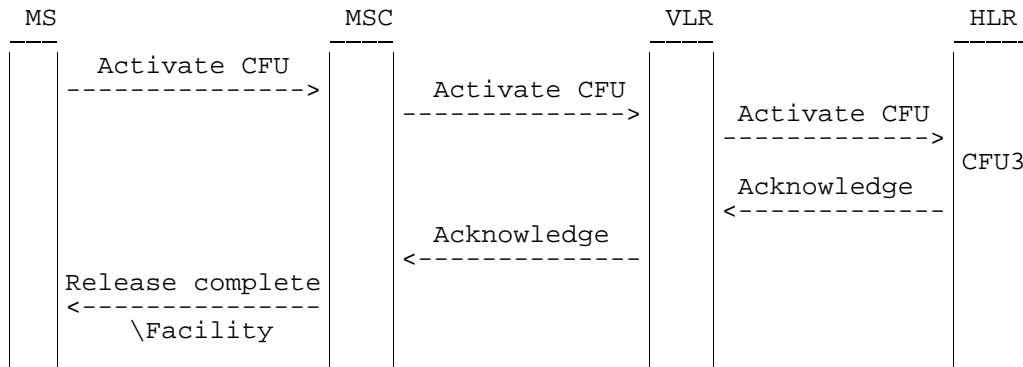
MS MSC VLR HLR

Activate CFU
--------------->

Activate CFU
-------------->

Activate CFU
------------->

CFU3

Acknowledge
<-------------

Acknowledge
<--------------

Release complete
<---------------
\Facility